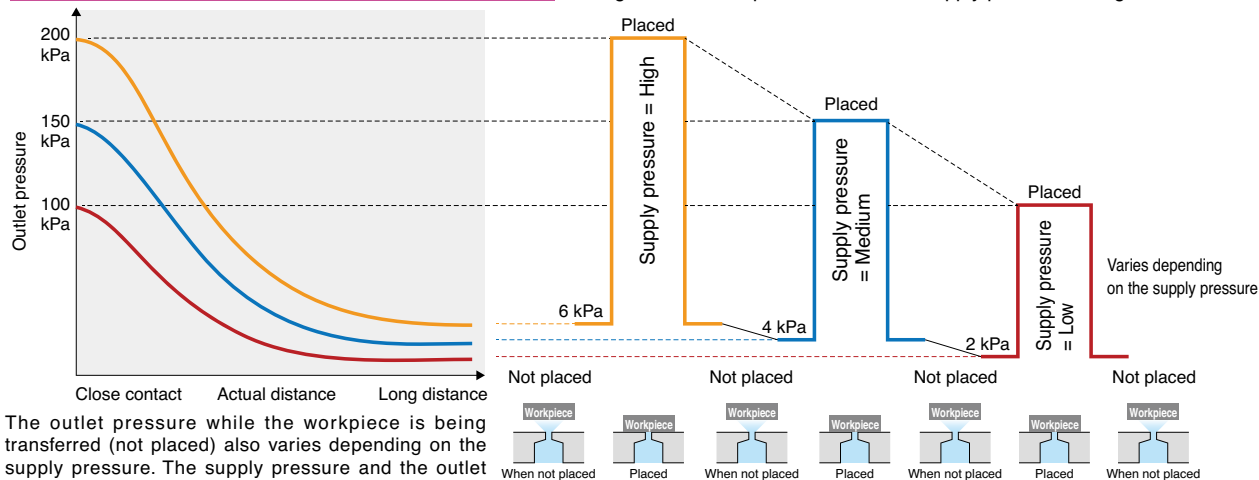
200 kPa
150 kPa
100 kPa
Outlet pressure
Close contact
Actual distance
Long distance

Placed
Supply pressure = High
Placed
Supply pressure = Medium
Placed
Supply pressure = Low
Varies depending on the supply pressure
6 kPa
4 kPa
2 kPa
Not placed
Not placed
Not placed
Not placed

Workpiece
When not placed
Workpiece
Placed
Workpiece
When not placed
Workpiece
Placed
Workpiece
When not placed
Workpiece
Placed
Workpiece
When not placed

The outlet pressure while the workpiece is being transferred (not placed) also varies depending on the supply pressure. The supply pressure and the outlet